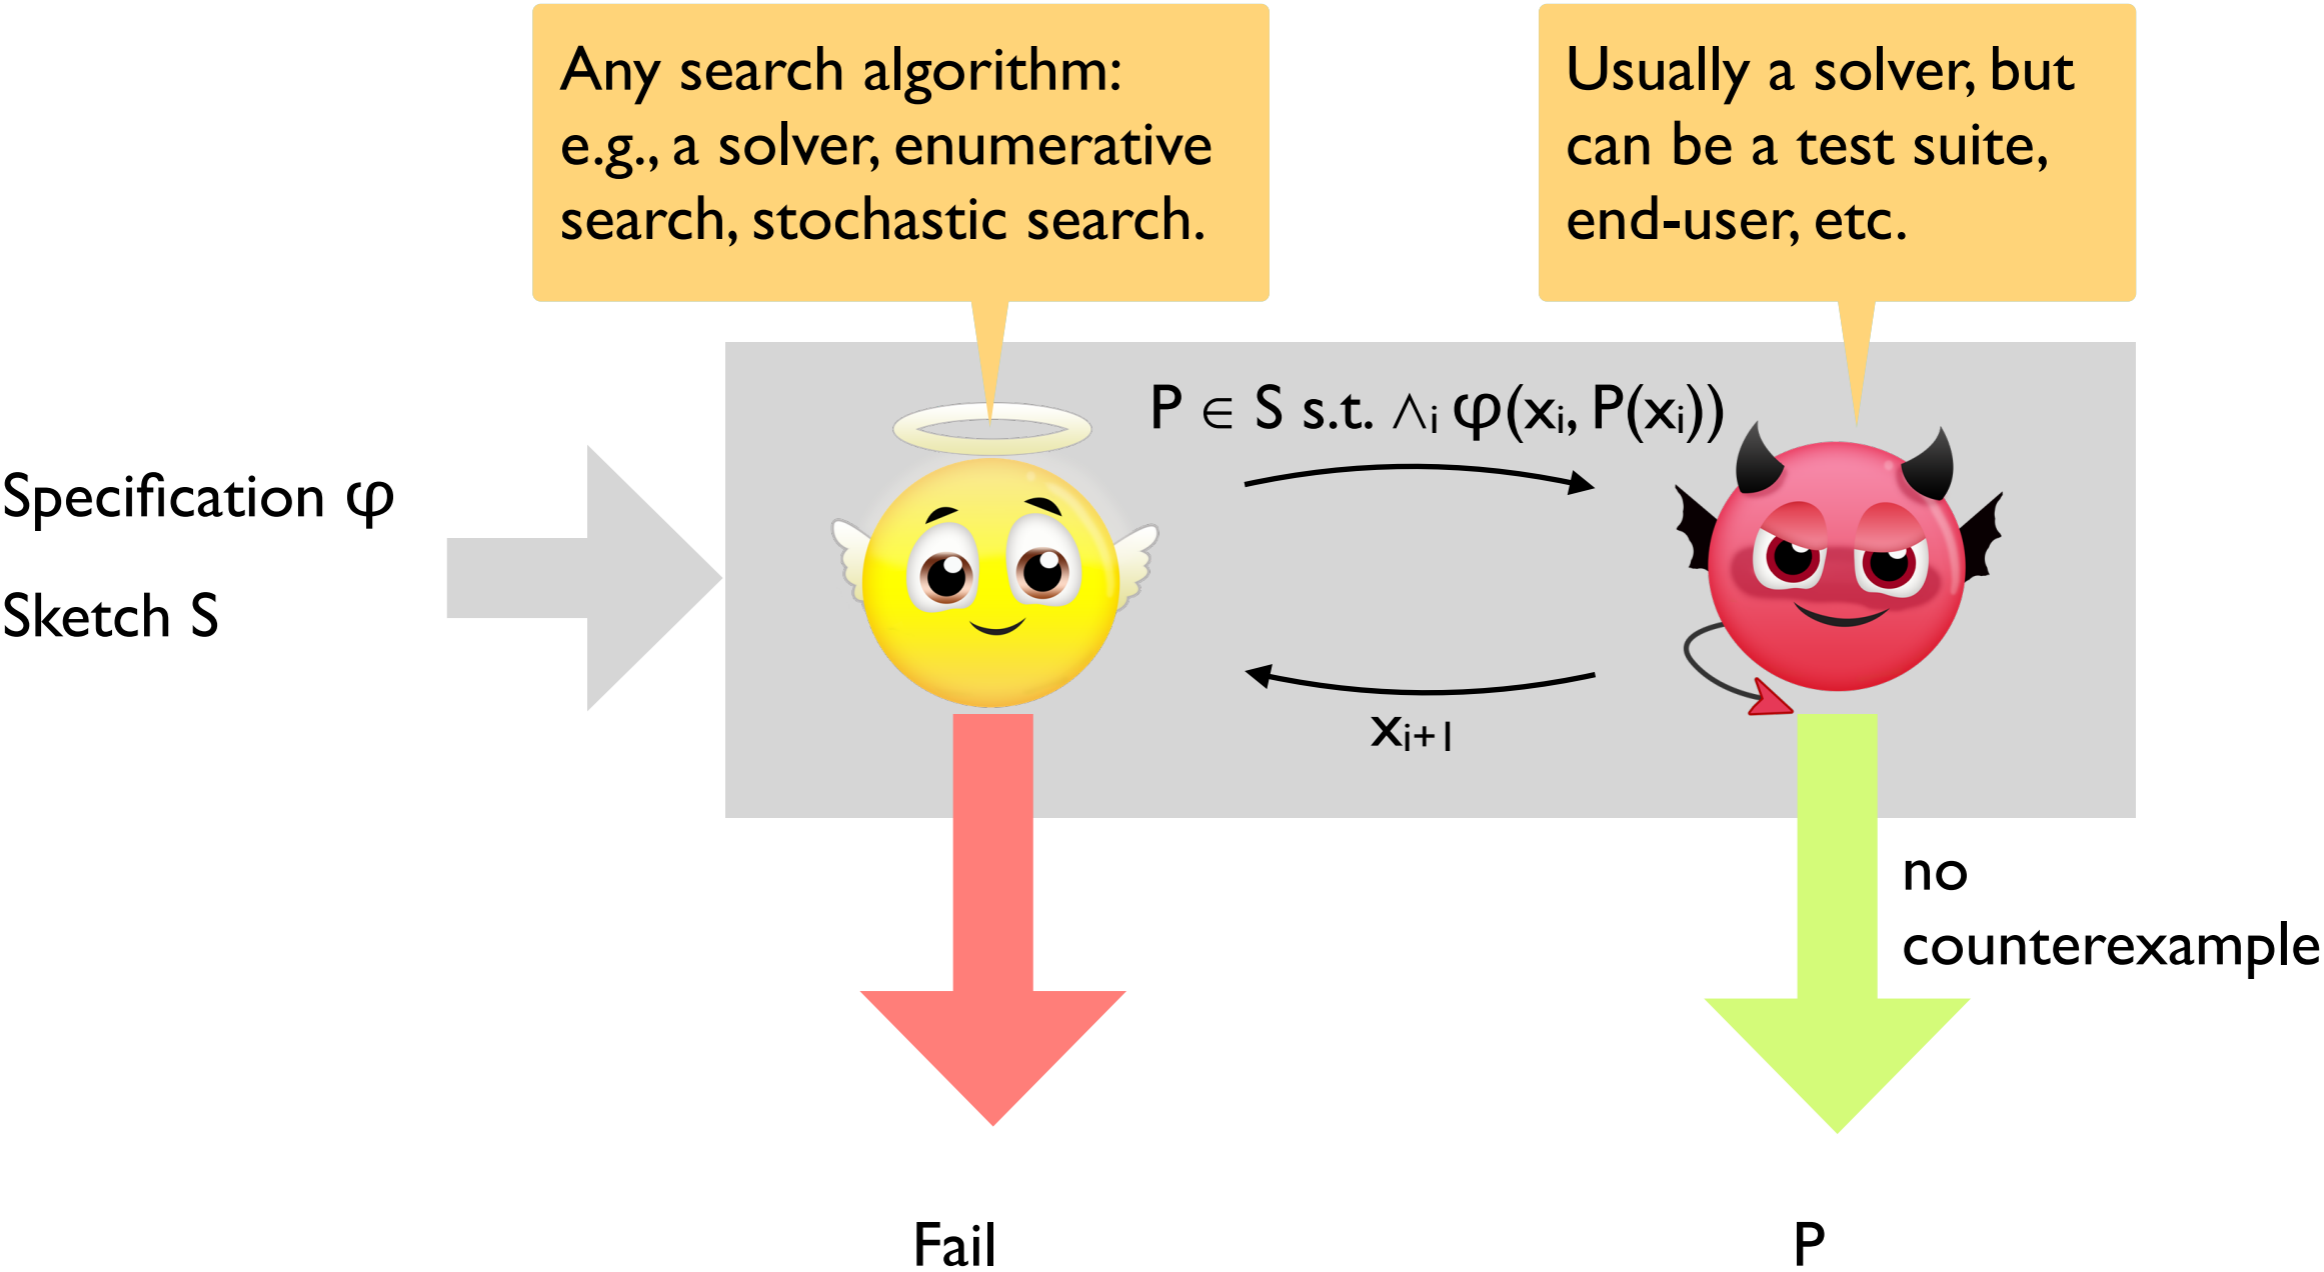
Any search algorithm: e.g., a solver, enumerative search, stochastic search.

Usually a solver, but can be a test suite, end-user, etc.

Specification φ

Sketch S

$P \in S$ s.t. $\wedge_i \varphi(x_i, P(x_i))$

$x_{i+1}$

no counterexample

Fail

P